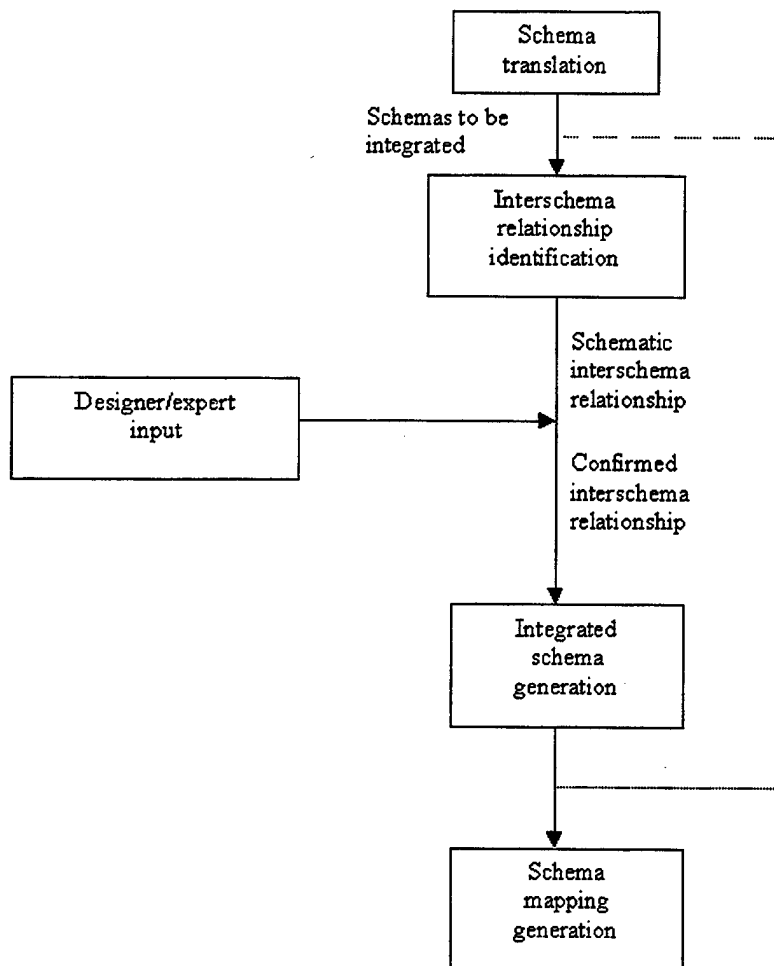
Schema translation

Schemas to be integrated

Interschema relationship identification

Designer/expert input

Schematic interschema relationship

Confirmed interschema relationship

Integrated schema generation

Schema mapping generation